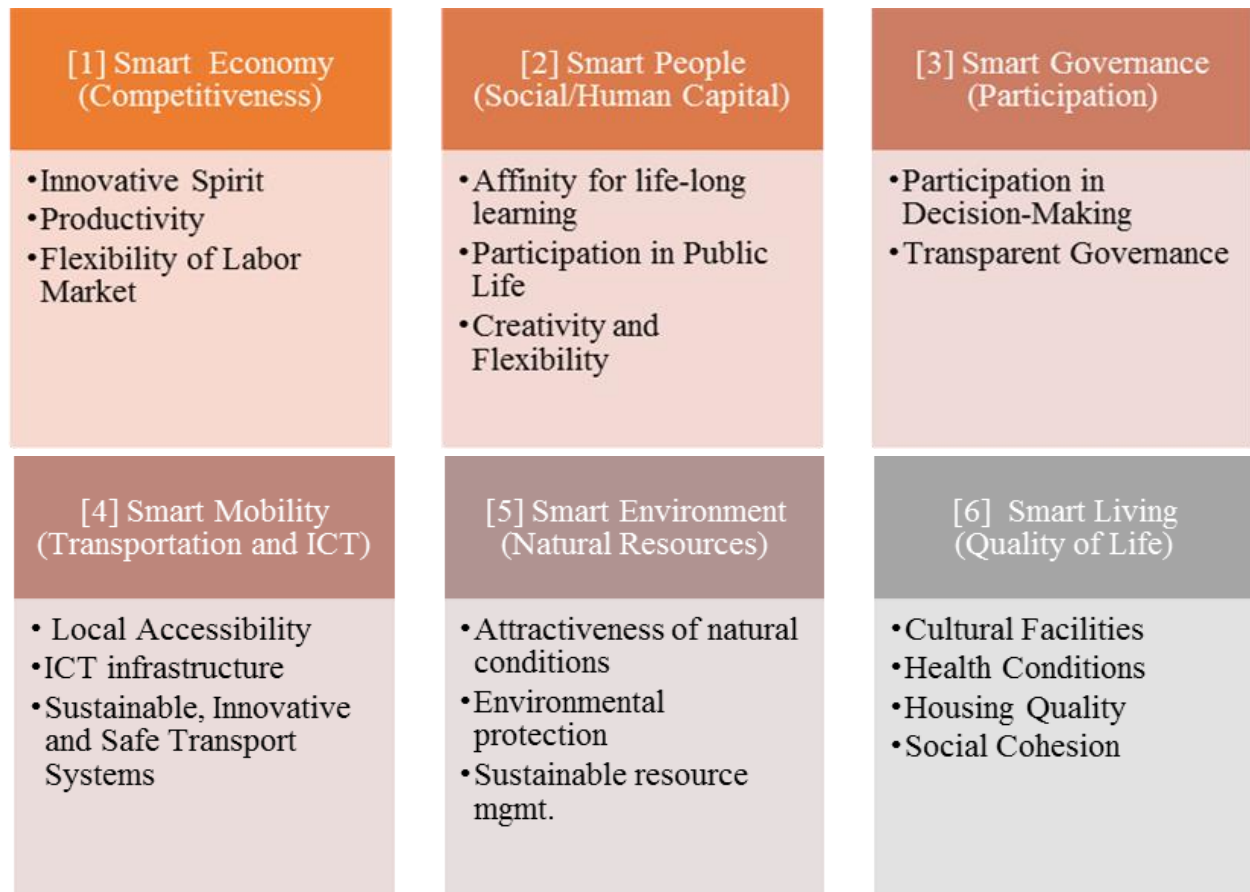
[1] Smart Economy (Competitiveness)

• Innovative Spirit
• Productivity
• Flexibility of Labor Market

[2] Smart People (Social/Human Capital)

• Affinity for life-long learning
• Participation in Public Life
• Creativity and Flexibility

[3] Smart Governance (Participation)

• Participation in Decision-Making
• Transparent Governance

[4] Smart Mobility (Transportation and ICT)

• Local Accessibility
• ICT infrastructure
• Sustainable, Innovative and Safe Transport Systems

[5] Smart Environment (Natural Resources)

• Attractiveness of natural conditions
• Environmental protection
• Sustainable resource mgmt.

[6] Smart Living (Quality of Life)

• Cultural Facilities
• Health Conditions
• Housing Quality
• Social Cohesion